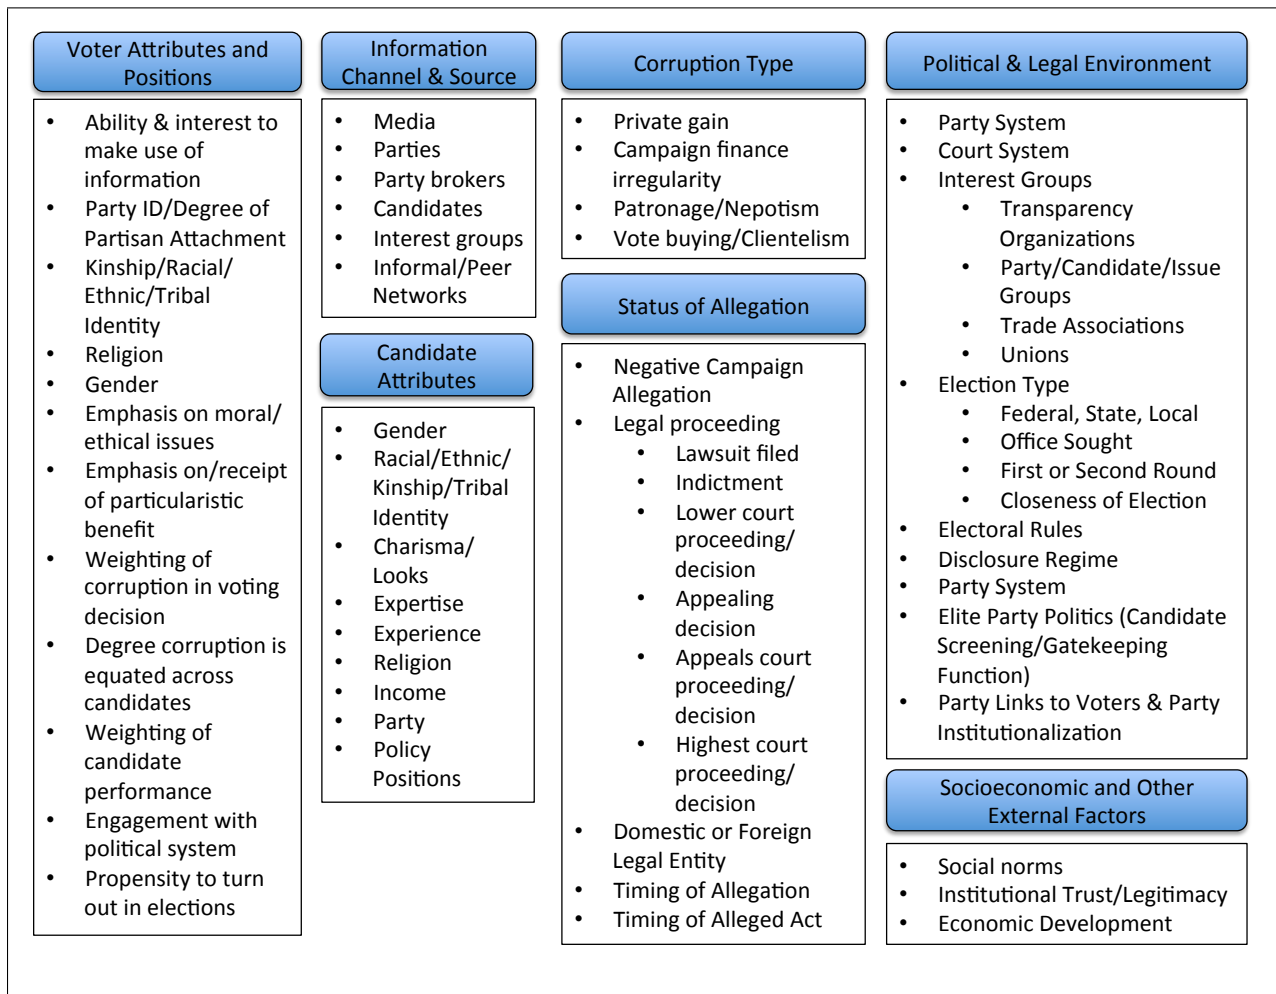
Voter Attributes and Positions

- Ability & interest to make use of information
- Party ID/Degree of Partisan Attachment
- Kinship/Racial/ Ethnic/Tribal Identity
- Religion
- Gender
- Emphasis on moral/ ethical issues
- Emphasis on/receipt of particularistic benefit
- Weighting of corruption in voting decision
- Degree corruption is equated across candidates
- Weighting of candidate performance
- Engagement with political system
- Propensity to turn out in elections

Information Channel & Source

- Media
- Parties
- Party brokers
- Candidates
- Interest groups
- Informal/Peer Networks

Candidate Attributes

- Gender
- Racial/Ethnic/ Kinship/Tribal Identity
- Charisma/ Looks
- Expertise
- Experience
- Religion
- Income
- Party
- Policy Positions

Corruption Type

- Private gain
- Campaign finance irregularity
- Patronage/Nepotism
- Vote buying/Clientelism

Status of Allegation

- Negative Campaign Allegation
- Legal proceeding
  - Lawsuit filed
  - Indictment
  - Lower court proceeding/ decision
  - Appealing decision
  - Appeals court proceeding/ decision
  - Highest court proceeding/ decision
- Domestic or Foreign Legal Entity
- Timing of Allegation
- Timing of Alleged Act

Political & Legal Environment

- Party System
- Court System
- Interest Groups
  - Transparency Organizations
  - Party/Candidate/Issue Groups
  - Trade Associations
  - Unions
- Election Type
  - Federal, State, Local
  - Office Sought
  - First or Second Round
  - Closeness of Election
- Electoral Rules
- Disclosure Regime
- Party System
- Elite Party Politics (Candidate Screening/Gatekeeping Function)
- Party Links to Voters & Party Institutionalization

Socioeconomic and Other External Factors

- Social norms
- Institutional Trust/Legitimacy
- Economic Development